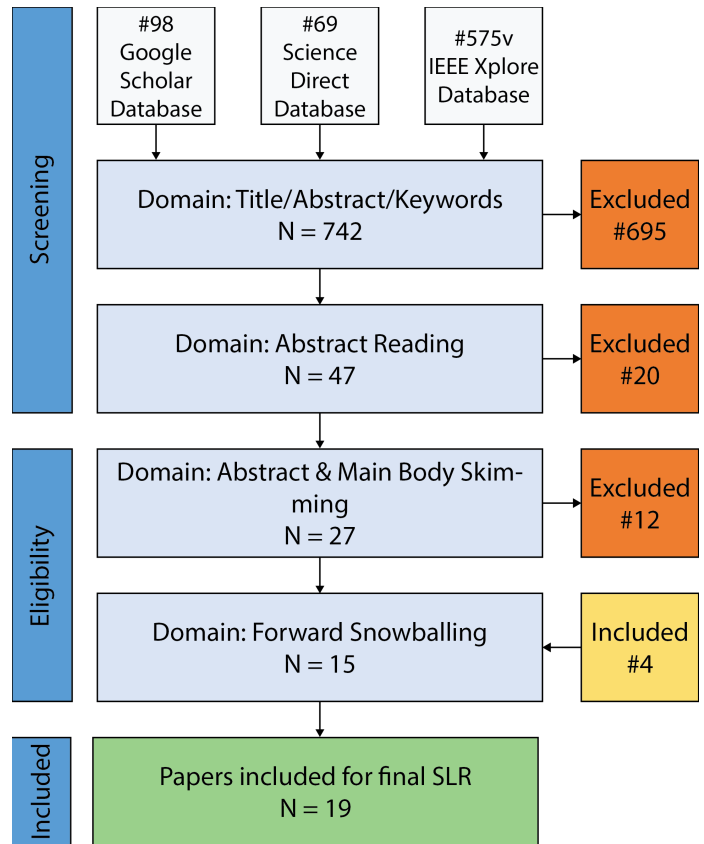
Screening

#98 Google Scholar Database

#69 Science Direct Database

#575v IEEE Xplore Database

Domain: Title/Abstract/Keywords
N = 742

Excluded #695

Domain: Abstract Reading
N = 47

Excluded #20

Eligibility

Domain: Abstract & Main Body Skimming
N = 27

Excluded #12

Domain: Forward Snowballing
N = 15

Included #4

Included

Papers included for final SLR
N = 19